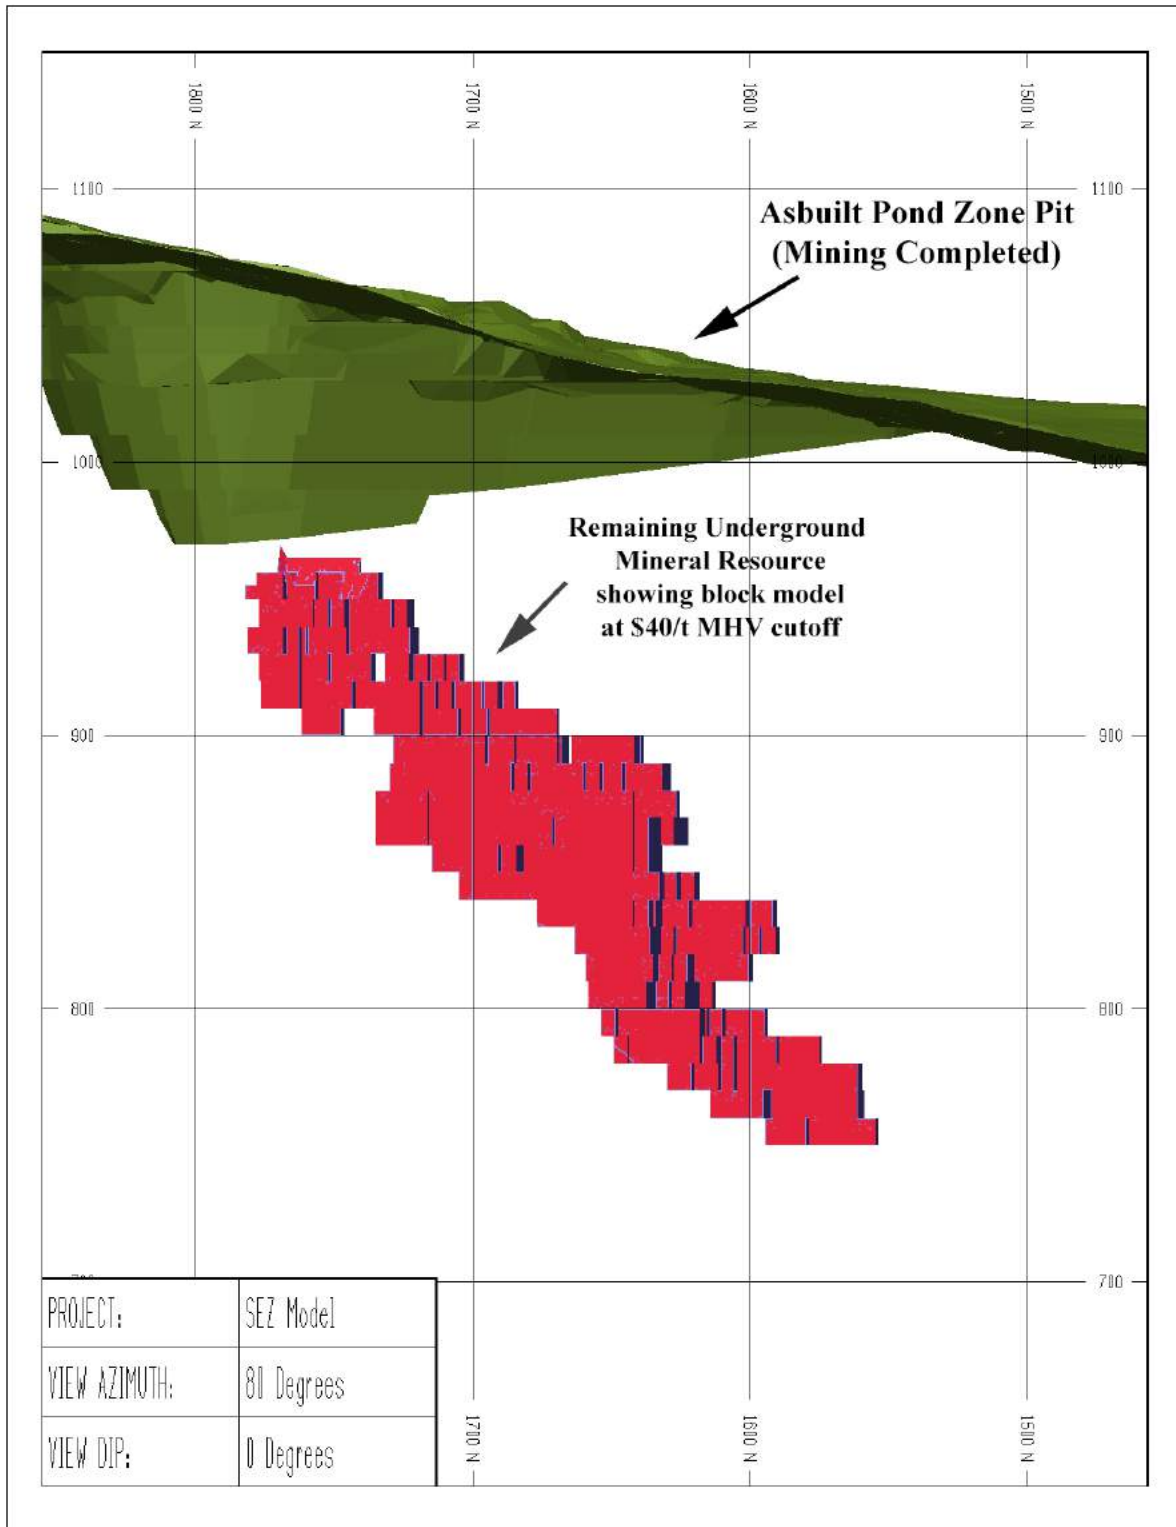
1800 N

1700 N

1600 N

1500 N

1100

1100

Asbuilt Pond Zone Pit (Mining Completed)

1000

1000

Remaining Underground Mineral Resource showing block model at $40/t MHV cutoff

900

900

800

800

700

700

| PROJECT: | SEZ Model |
|---|---|
| VIEW AZIMUTH: | 80 Degrees |
| VIEW DIP: | 0 Degrees |

1700 N

1600 N

1500 N